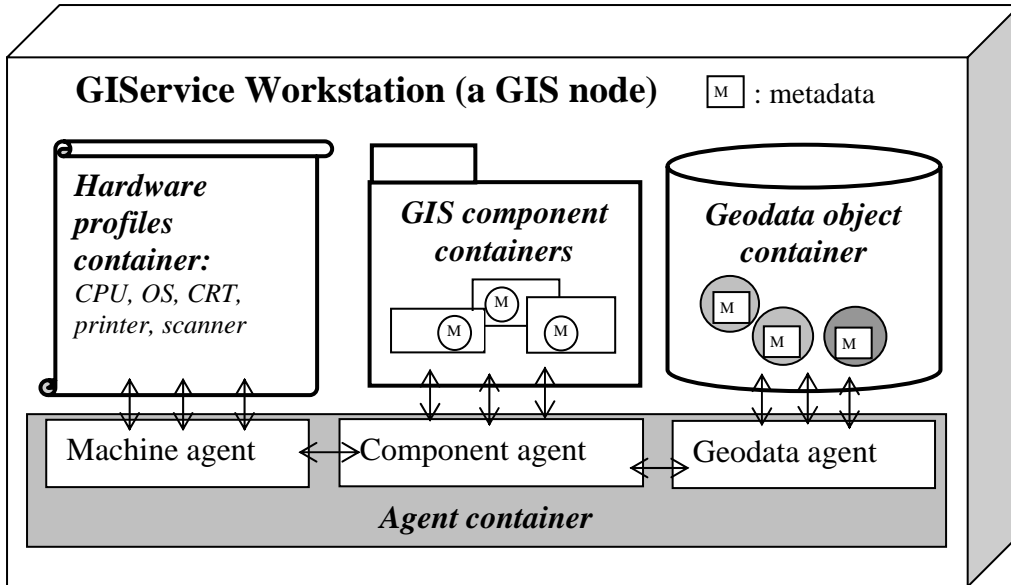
GIService Workstation (a GIS node)

M : metadata

Hardware profiles container:
CPU, OS, CRT, printer, scanner

GIS component containers

M M M

Geodata object container

M M M

Machine agent

Component agent

Geodata agent

Agent container